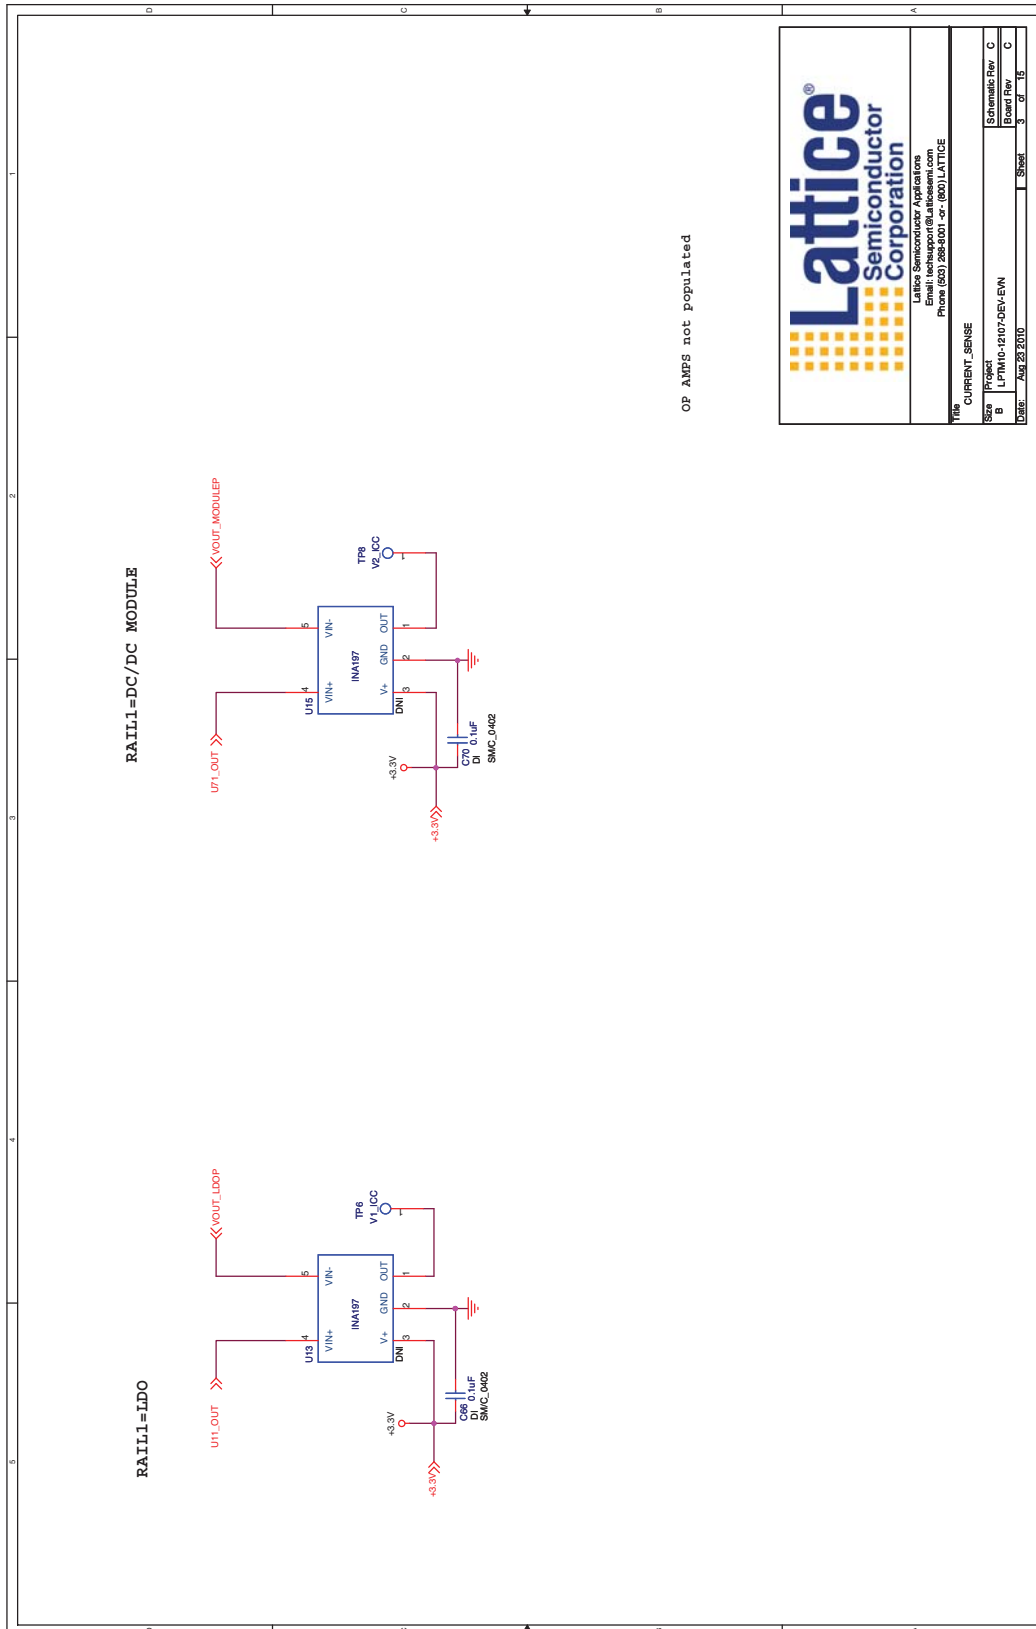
D C B A

1 2 3 4 5

Lattice®
Semiconductor Corporation

Lattice Semiconductor Applications
Email: techsupport@Latticesemi.com
Phone (503) 268-8001 -or- (800) LATTICE

| Title | CURRENT_SENSE | | |
|---|---|---|---|
| Size B | Project LPTM10-12107-DEV-EVN | Schematic Rev | C |
| | | Board Rev | C |
| Date: | Aug 23 2010 | Sheet | 3 of 15 |

OP AMPS not populated

RAIL1=DC/DC MODULE

VOUT_MODULEP
TP8
V2_ICC
1
5
VIN-
OUT
1
INA197
GND
2
4
VIN+
V+
3
U15
DNI
U71_OUT
C70
DI
0.1uF
SMC_0402
+3.3V
+3.3V

RAIL1=LDO

VOUT_LDOP
TP6
V1_ICC
1
5
VIN-
OUT
1
INA197
GND
2
4
VIN+
V+
3
U13
DNI
U11_OUT
C66
DI
0.1uF
SMC_0402
+3.3V
+3.3V